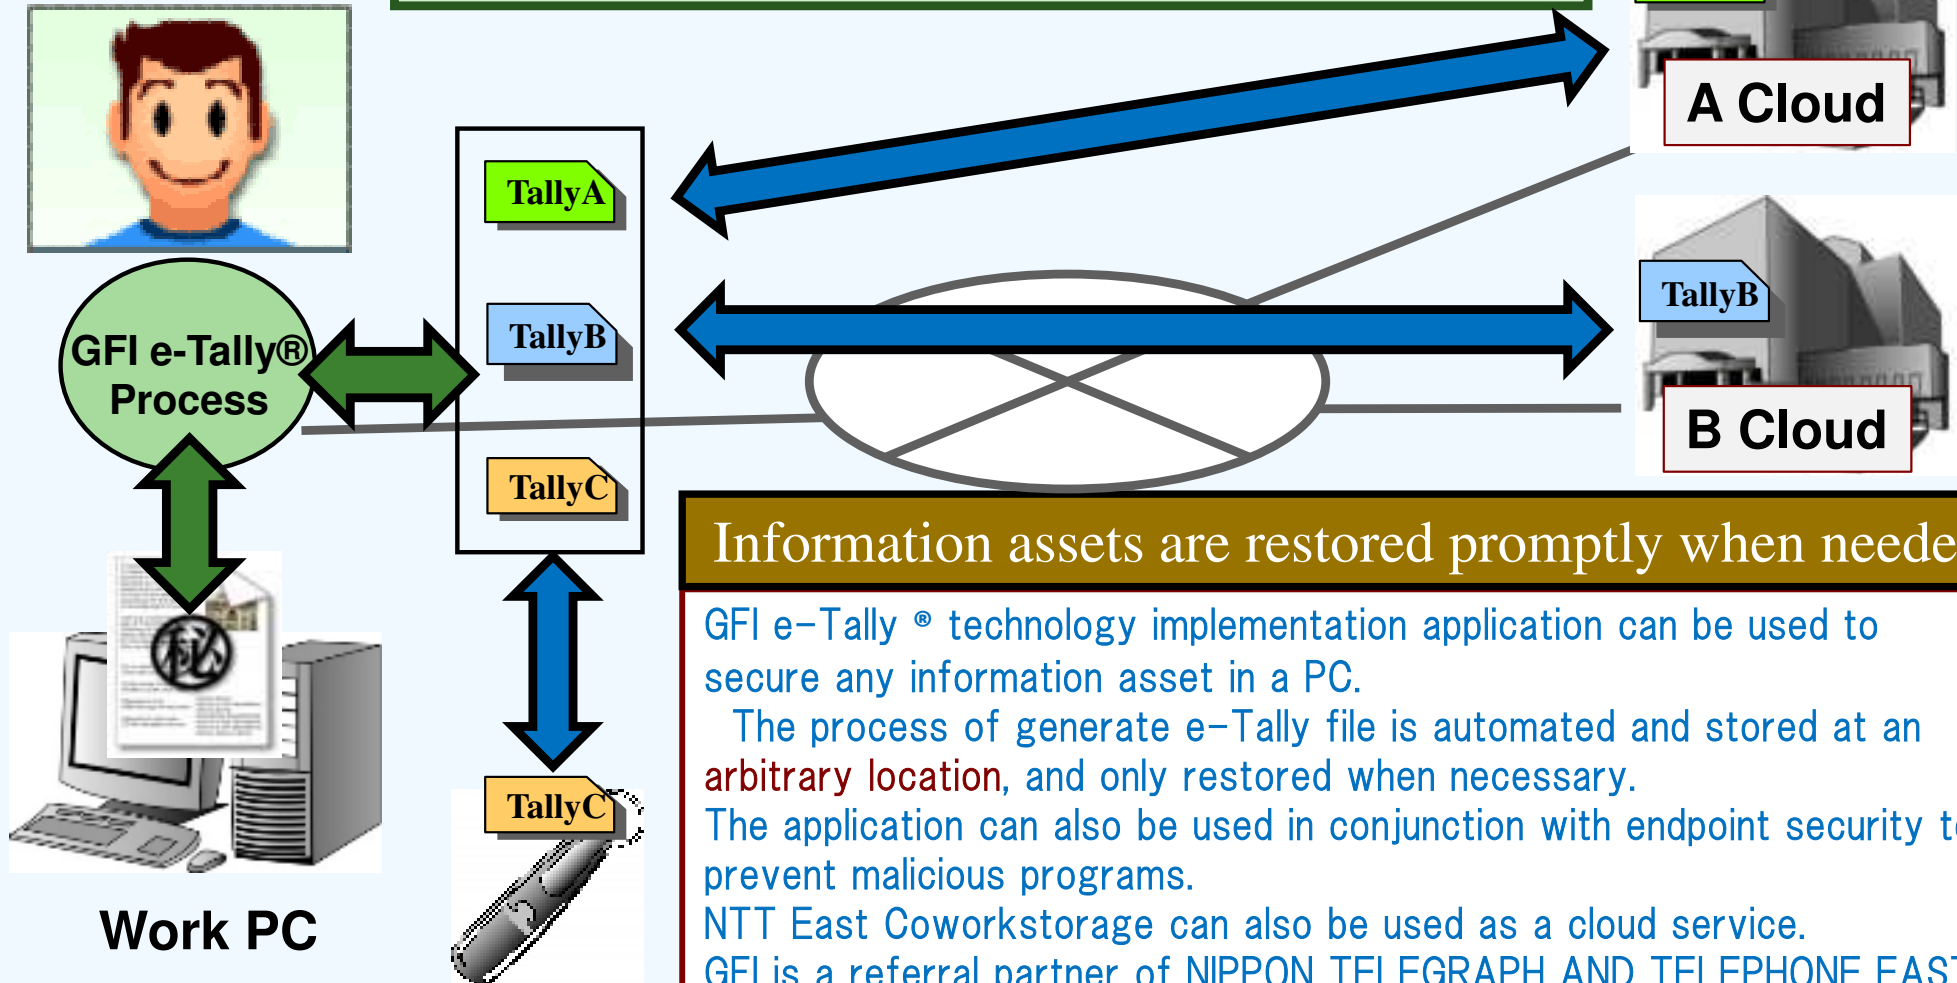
GFI e-Tally® Process

TallyA

TallyB

TallyC

A Cloud

TallyB

B Cloud

秘

TallyC

Work PC

Information assets are restored promptly when neede

GFI e-Tally ® technology implementation application can be used to secure any information asset in a PC.

The process of generate e-Tally file is automated and stored at an arbitrary location, and only restored when necessary.

The application can also be used in conjunction with endpoint security t prevent malicious programs.

NTT East Coworkstorage can also be used as a cloud service.

GFI is a referral partner of NIPPON TELEGRAPH AND TELEPHONE EAST